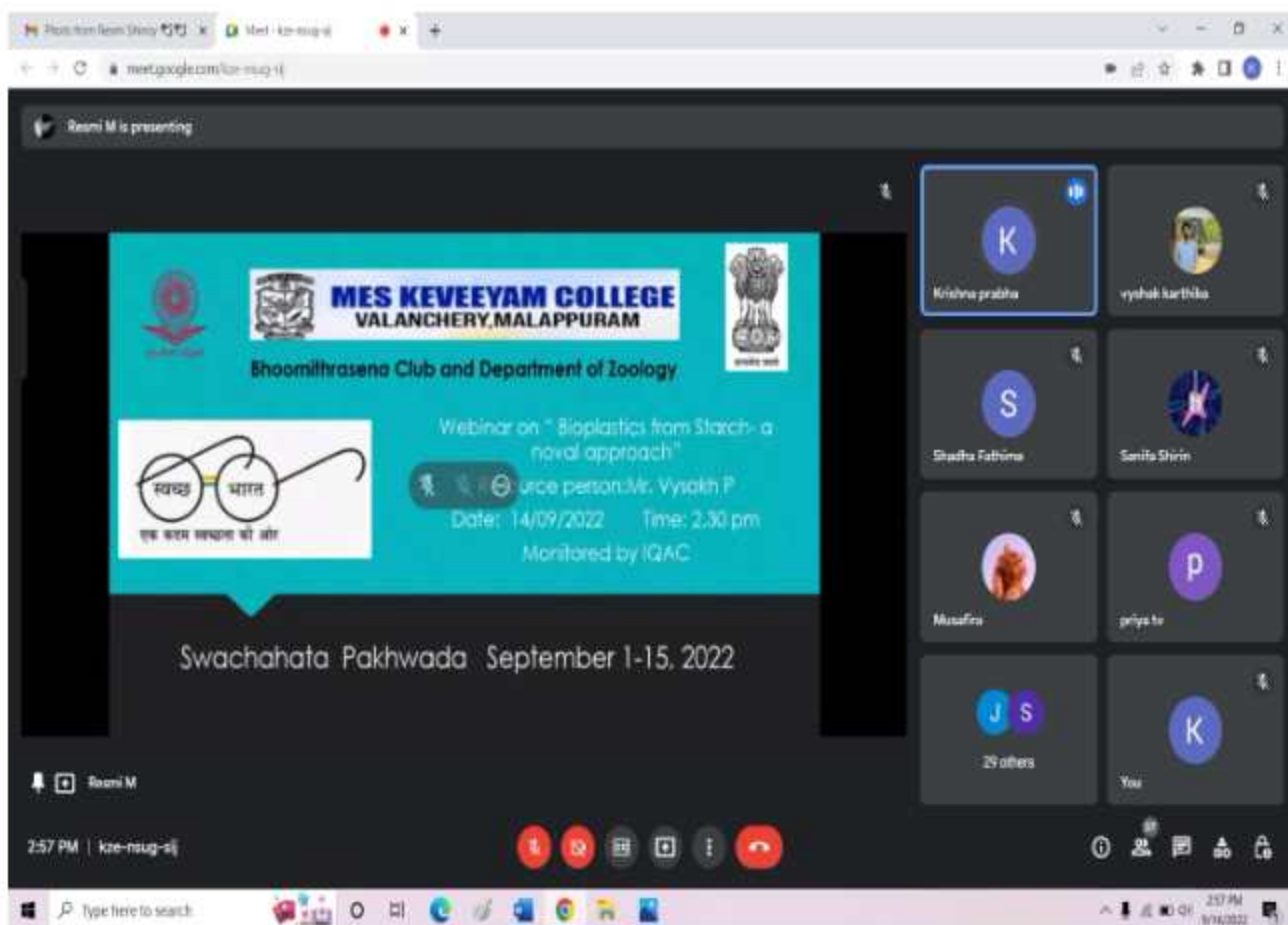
Photos from Resmi Shinoy
Meet - kze-nsug-sij
meet.google.com/kze-nsug-sij

Resmi M is presenting

MES KEVEEYAM COLLEGE
VALANCHERY,MALAPPURAM

Bhoomithrasena Club and Department of Zoology

स्वच्छ भारत
एक कदम स्वच्छता की ओर

Webinar on " Bioplastics from Starch- a noval approach"
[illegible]urce person:Mr. Vysakh P
Date: 14/09/2022 Time: 2.30 pm
Monitored by IQAC

Swachahata Pakhwada September 1-15, 2022

Resmi M

K
Krishna prabha
vyshak karthika
S
Shadha Fathima
Sanifa Shirin
Musafira
P
priya tv
J S
29 others
K
You

2:57 PM | kze-nsug-sij

Type here to search
2:57 PM
9/14/2022